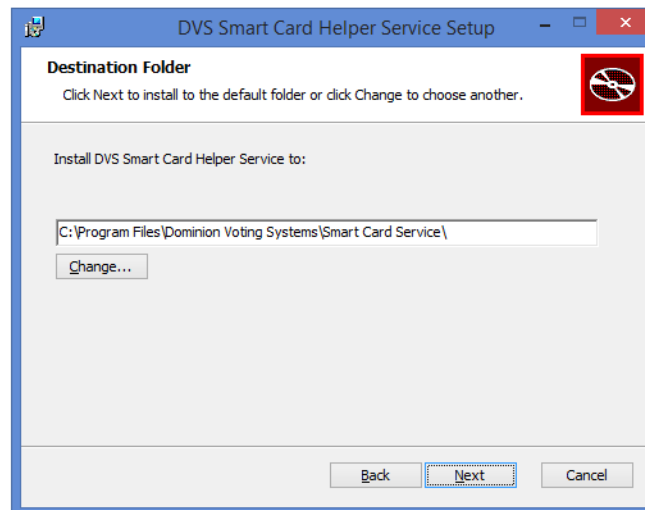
DVS Smart Card Helper Service Setup

Destination Folder

Click Next to install to the default folder or click Change to choose another.

Install DVS Smart Card Helper Service to:

C:\Program Files\Dominion Voting Systems\Smart Card Service\

Change...

Back

Next

Cancel